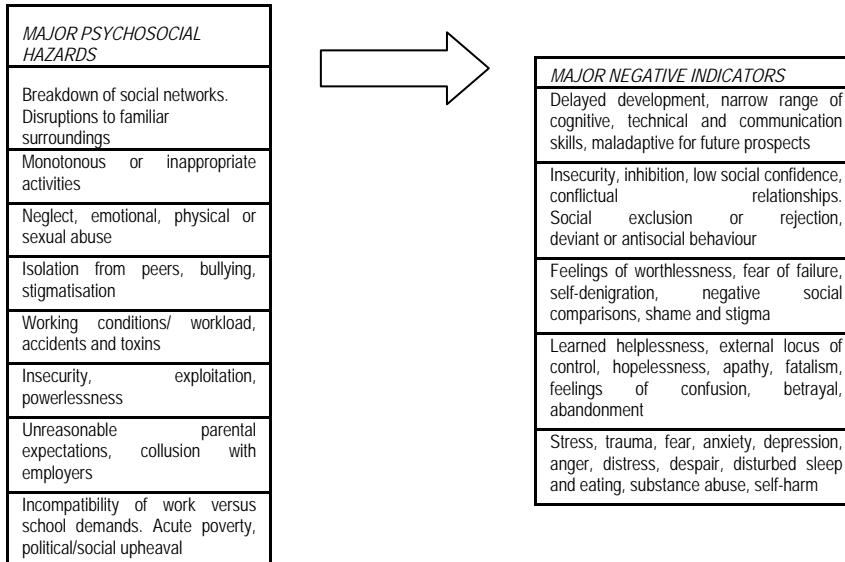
| MAJOR PSYCHOSOCIAL HAZARDS |
|---|
| Breakdown of social networks. Disruptions to familiar surroundings |
| Monotonous or inappropriate activities |
| Neglect, emotional, physical or sexual abuse |
| Isolation from peers, bullying, stigmatisation |
| Working conditions/ workload, accidents and toxins |
| Insecurity, exploitation, powerlessness |
| Unreasonable parental expectations, collusion with employers |
| Incompatibility of work versus school demands. Acute poverty, political/social upheaval |

| MAJOR NEGATIVE INDICATORS |
|---|
| Delayed development, narrow range of cognitive, technical and communication skills, maladaptive for future prospects |
| Insecurity, inhibition, low social confidence, conflictual relationships. Social exclusion or rejection, deviant or antisocial behaviour |
| Feelings of worthlessness, fear of failure, self-denigration, negative social comparisons, shame and stigma |
| Learned helplessness, external locus of control, hopelessness, apathy, fatalism, feelings of confusion, betrayal, abandonment |
| Stress, trauma, fear, anxiety, depression, anger, distress, despair, disturbed sleep and eating, substance abuse, self-harm |